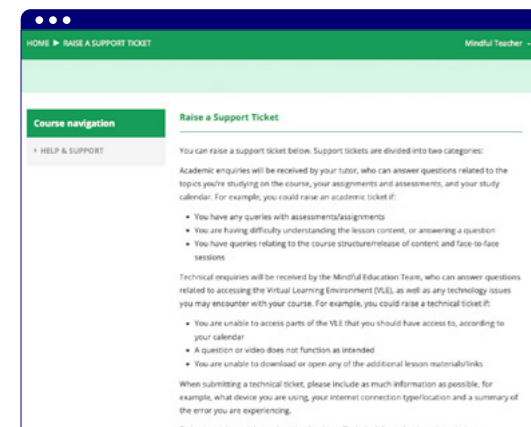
HOME ▶ RAISE A SUPPORT TICKET

Mindful Teacher

Course navigation

› HELP & SUPPORT

Raise a Support Ticket

You can raise a support ticket below. Support tickets are divided into two categories:

Academic enquiries will be received by your tutor, who can answer questions related to the topics you're studying on the course, your assignments and assessments, and your study calendar. For example, you could raise an academic ticket if:

- You have any queries with assessments/assignments
- You are having difficulty understanding the lesson content, or answering a question
- You have queries relating to the course structure/release of content and face-to-face sessions

Technical enquiries will be received by the Mindful Education Team, who can answer questions related to accessing the Virtual Learning Environment (VLE), as well as any technology issues you may encounter with your course. For example, you could raise a technical ticket if:

- You are unable to access parts of the VLE that you should have access to, according to your calendar
- A question or video does not function as intended
- You are unable to download or open any of the additional lesson materials/links

When submitting a technical ticket, please include as much information as possible, for example, what device you are using, your internet connection type/location and a summary of the error you are experiencing.

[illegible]